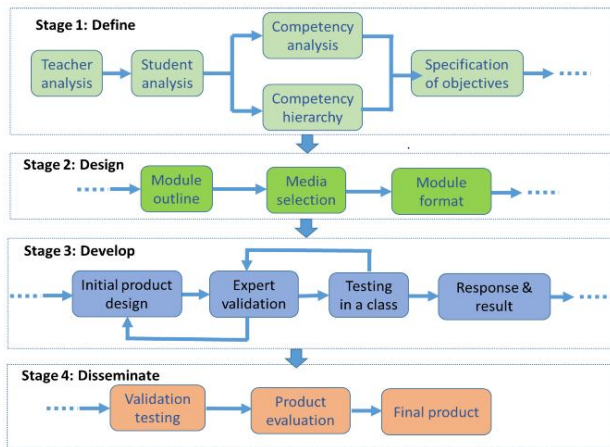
Stage 1: Define

Teacher analysis

Student analysis

Competency analysis

Competency hierarchy

Specification of objectives

Stage 2: Design

Module outline

Media selection

Module format

Stage 3: Develop

Initial product design

Expert validation

Testing in a class

Response & result

Stage 4: Disseminate

Validation testing

Product evaluation

Final product